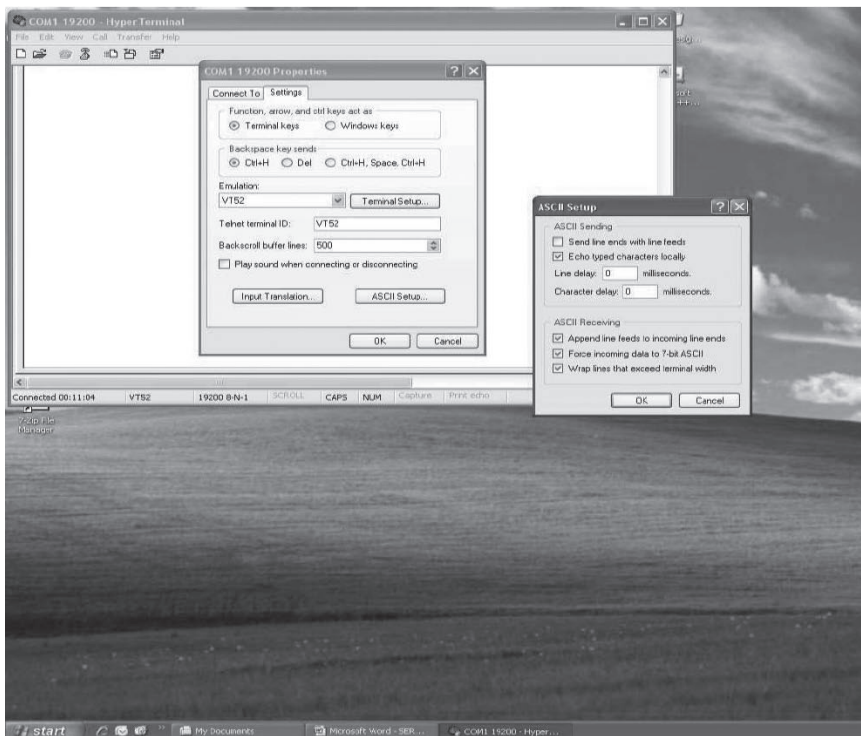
COM1 19200 - HyperTerminal
File Edit View Call Transfer Help

COM1 19200 Properties
Connect To Settings
Function, arrow, and ctrl keys act as
Terminal keys
Windows keys
Backspace key sends
Ctrl+H
Del
Ctrl+H, Space, Ctrl+H
Emulation:
VT52
Terminal Setup...
Telnet terminal ID: VT52
Backscroll buffer lines: 500
Play sound when connecting or disconnecting
Input Translation...
ASCII Setup...
OK
Cancel

ASCII Setup
ASCII Sending
Send line ends with line feeds
Echo typed characters locally
Line delay: 0 milliseconds.
Character delay: 0 milliseconds.
ASCII Receiving
Append line feeds to incoming line ends
Force incoming data to 7-bit ASCII
Wrap lines that exceed terminal width
OK
Cancel

Connected 00:11:04 VT52 19200 8-N-1 SCROLL CAPS NUM Capture Print echo

7-Zip File Manager

start My Documents Microsoft Word - SER... COM1 19200 - Hyper...